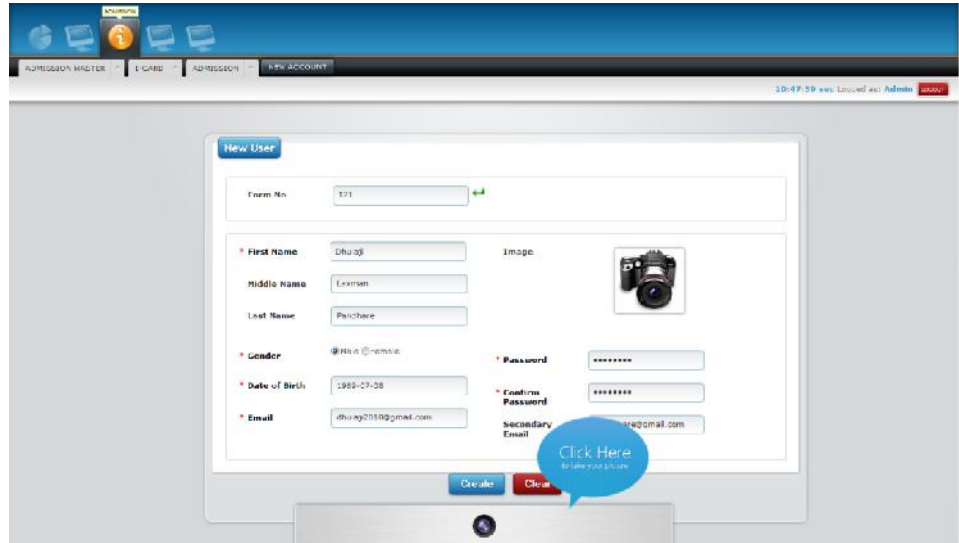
ADMISSION

ADMISSION MASTER | I-CARD | ADMISSION | NEW ACCOUNT

10:47:59 AM Logged as: Admin LOGOUT

New User

Form No 171

* First Name Dhuraji

Middle Name Laxman

Last Name Panchare

Image

* Gender Male Female

* Password •••••••••

* Date of Birth 1989-07-28

* Confirm Password •••••••••

* Email dhurag2010@gmail.com

Secondary Email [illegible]are@gmail.com

Click Here
to take your picture

Create Clear